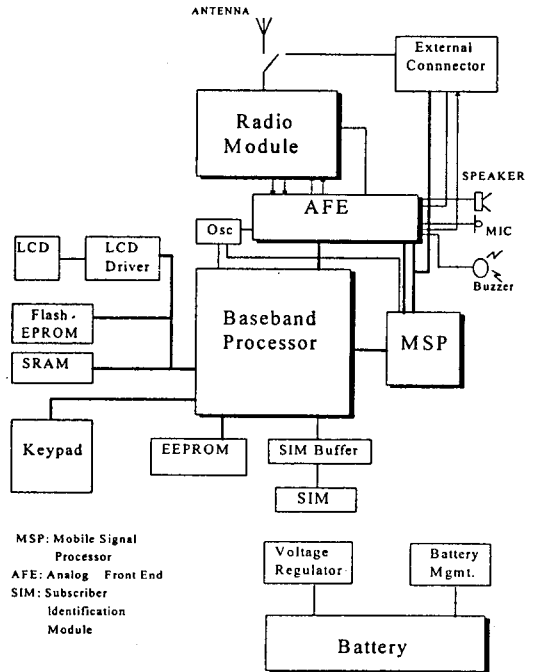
ANTENNA

External Connnector

Radio Module

SPEAKER

AFE

MIC

Osc

Buzzer

LCD

LCD Driver

Flash EPROM

Baseband Processor

MSP

SRAM

Keypad

EEPROM

SIM Buffer

SIM

MSP: Mobile Signal Processor
AFE: Analog Front End
SIM: Subscriber Identification Module

Voltage Regulator

Battery Mgmt.

Battery